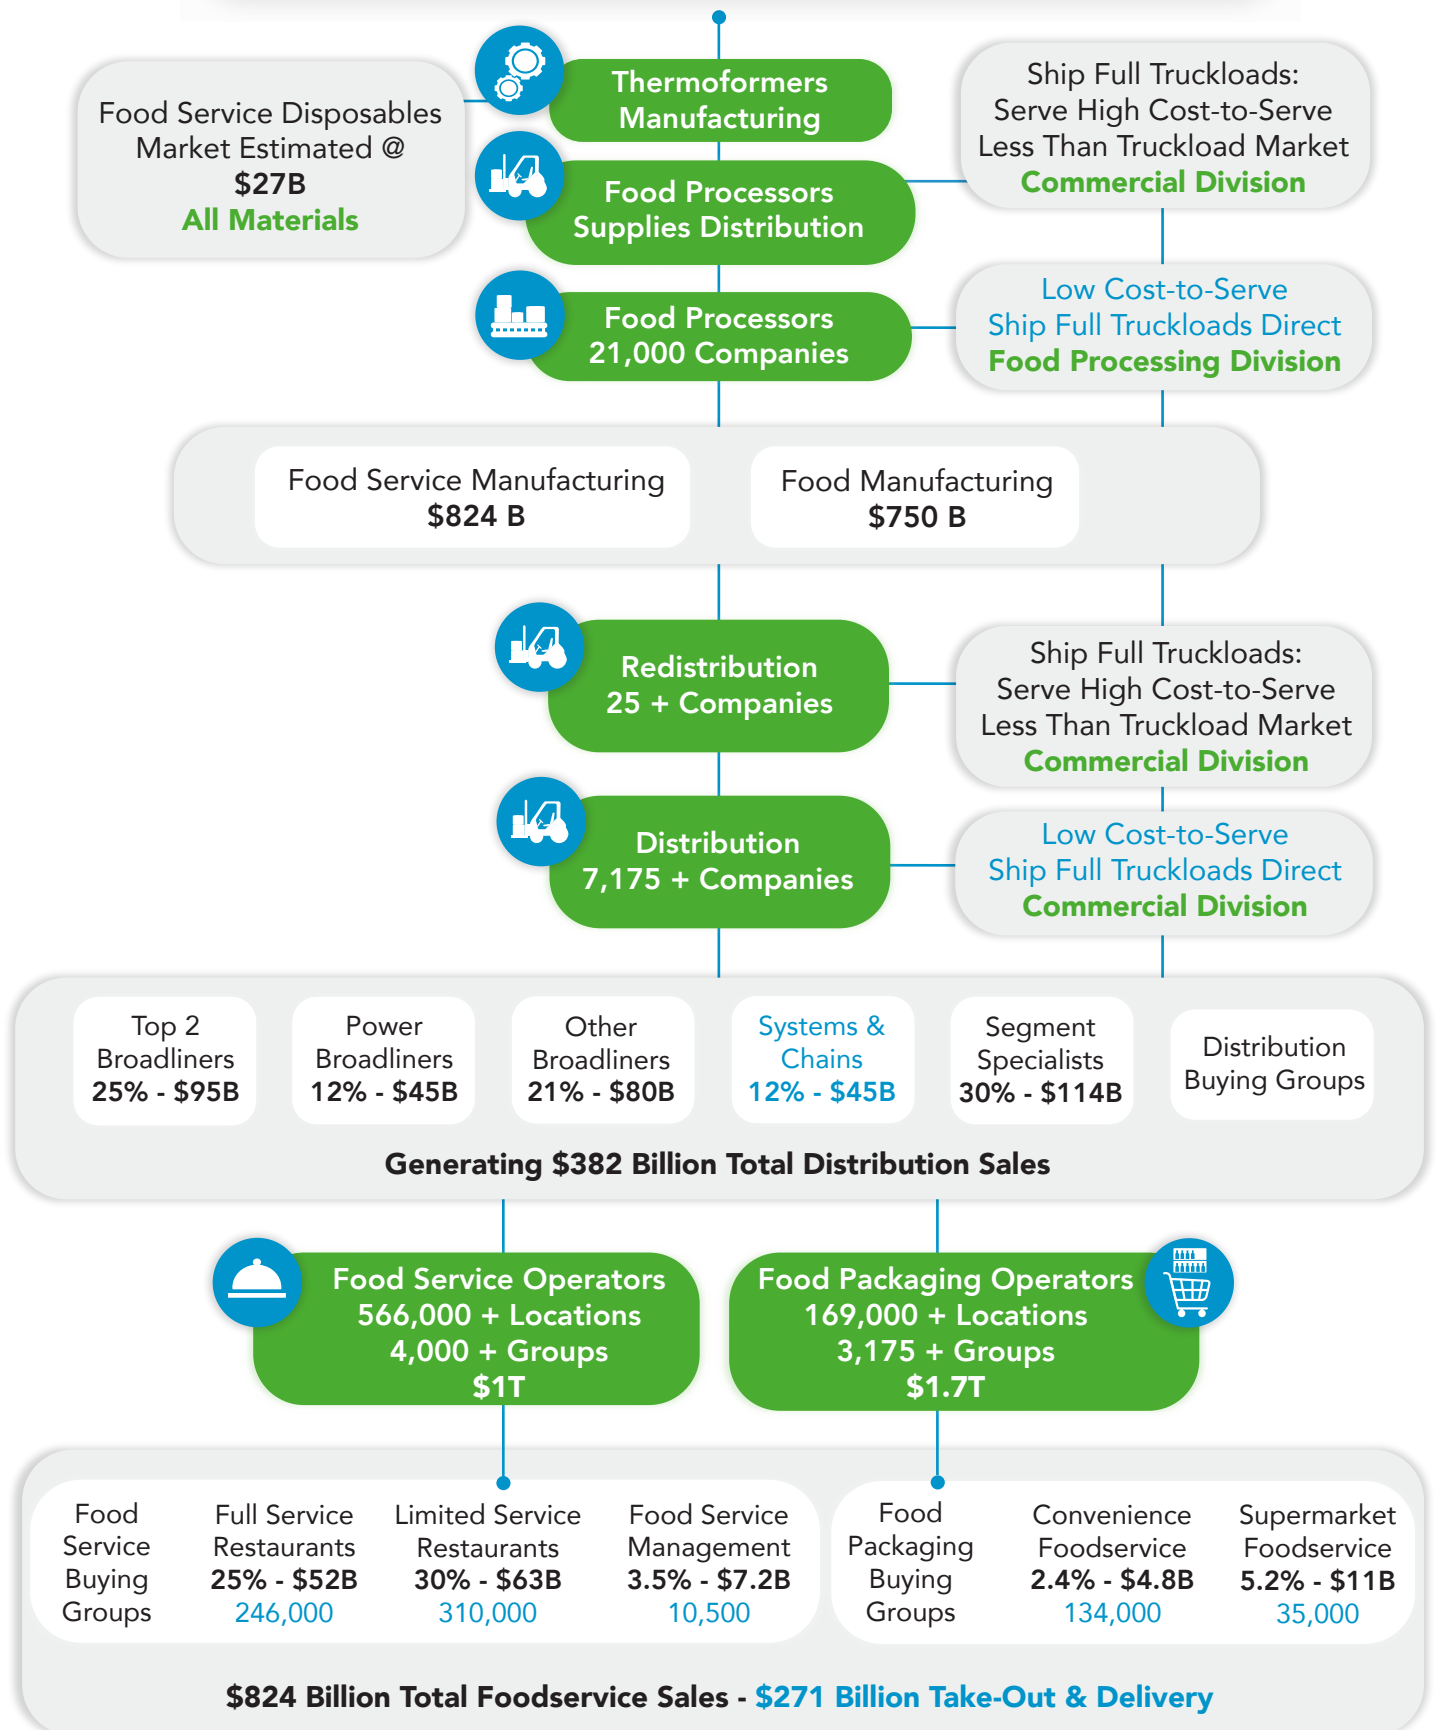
Food Service Disposables Market Estimated @
$27B
All Materials

Thermoformers Manufacturing

Food Processors Supplies Distribution

Ship Full Truckloads: Serve High Cost-to-Serve Less Than Truckload Market
Commercial Division

Food Processors
21,000 Companies

Low Cost-to-Serve
Ship Full Truckloads Direct
Food Processing Division

Food Service Manufacturing
$824 B

Food Manufacturing
$750 B

Redistribution
25 + Companies

Ship Full Truckloads: Serve High Cost-to-Serve Less Than Truckload Market
Commercial Division

Distribution
7,175 + Companies

Low Cost-to-Serve
Ship Full Truckloads Direct
Commercial Division

Top 2 Broadliners
25% - $95B

Power Broadliners
12% - $45B

Other Broadliners
21% - $80B

Systems & Chains
12% - $45B

Segment Specialists
30% - $114B

Distribution Buying Groups

Generating $382 Billion Total Distribution Sales

Food Service Operators
566,000 + Locations
4,000 + Groups
$1T

Food Packaging Operators
169,000 + Locations
3,175 + Groups
$1.7T

Food Service Buying Groups

Full Service Restaurants
25% - $52B
246,000

Limited Service Restaurants
30% - $63B
310,000

Food Service Management
3.5% - $7.2B
10,500

Food Packaging Buying Groups

Convenience Foodservice
2.4% - $4.8B
134,000

Supermarket Foodservice
5.2% - $11B
35,000

$824 Billion Total Foodservice Sales - $271 Billion Take-Out & Delivery